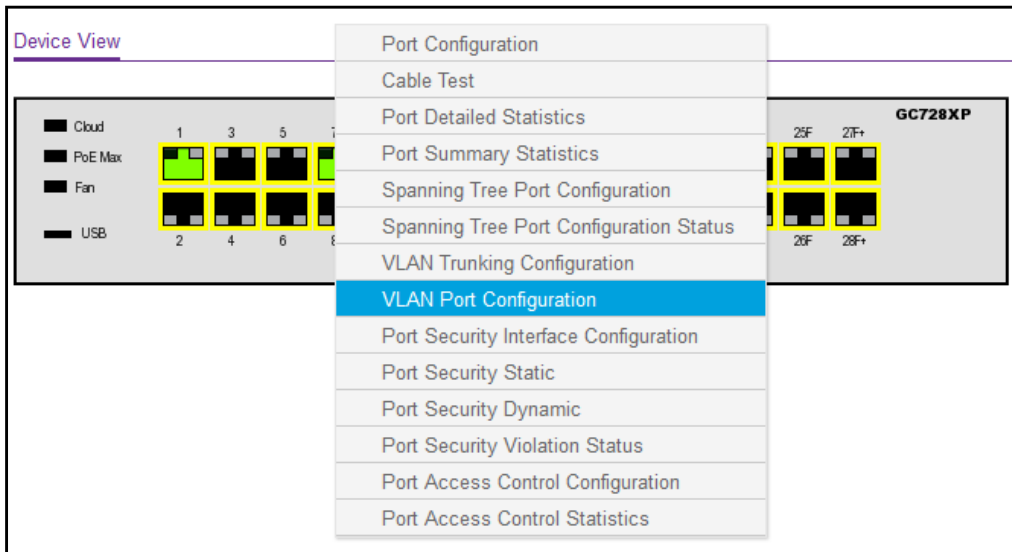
Device View

Cloud
PoE Max
Fan
USB

1 3 5 7
2 4 6 8

25F 27F+
26F 28F+

GC728XP

Port Configuration
Cable Test
Port Detailed Statistics
Port Summary Statistics
Spanning Tree Port Configuration
Spanning Tree Port Configuration Status
VLAN Trunking Configuration
VLAN Port Configuration
Port Security Interface Configuration
Port Security Static
Port Security Dynamic
Port Security Violation Status
Port Access Control Configuration
Port Access Control Statistics